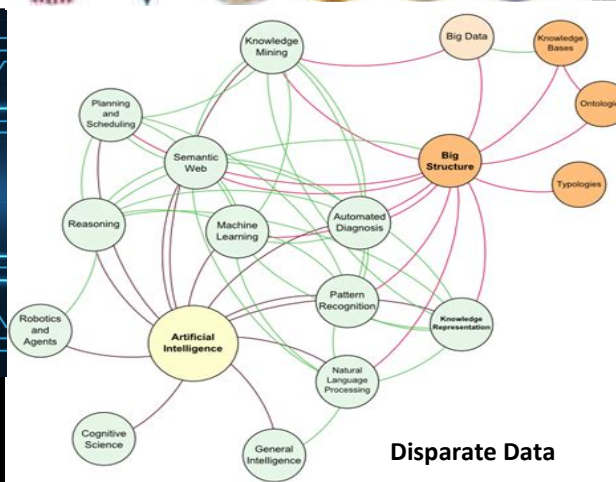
Knowledge Mining

Big Data

Knowledge Bases

Ontologi

Planning and Scheduling

Semantic Web

Big Structure

Typologies

Reasoning

Machine Learning

Automated Diagnosis

Pattern Recognition

Knowledge Representation

Robotics and Agents

Artificial Intelligence

Natural Language Processing

Cognitive Science

General Intelligence

Disparate Data